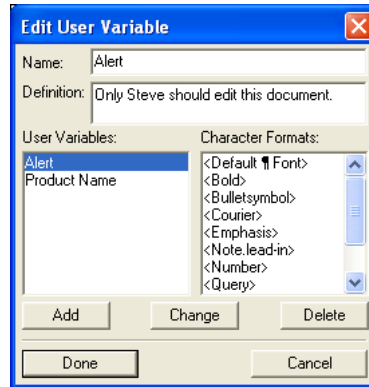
Edit User Variable

Name: Alert

Definition: Only Steve should edit this document.

User Variables:
Alert
Product Name

Character Formats:
<Default ¶ Font>
<Bold>
<Bulletsymbol>
<Courier>
<Emphasis>
<Note.lead-in>
<Number>
<Query>

Add
Change
Delete

Done
Cancel